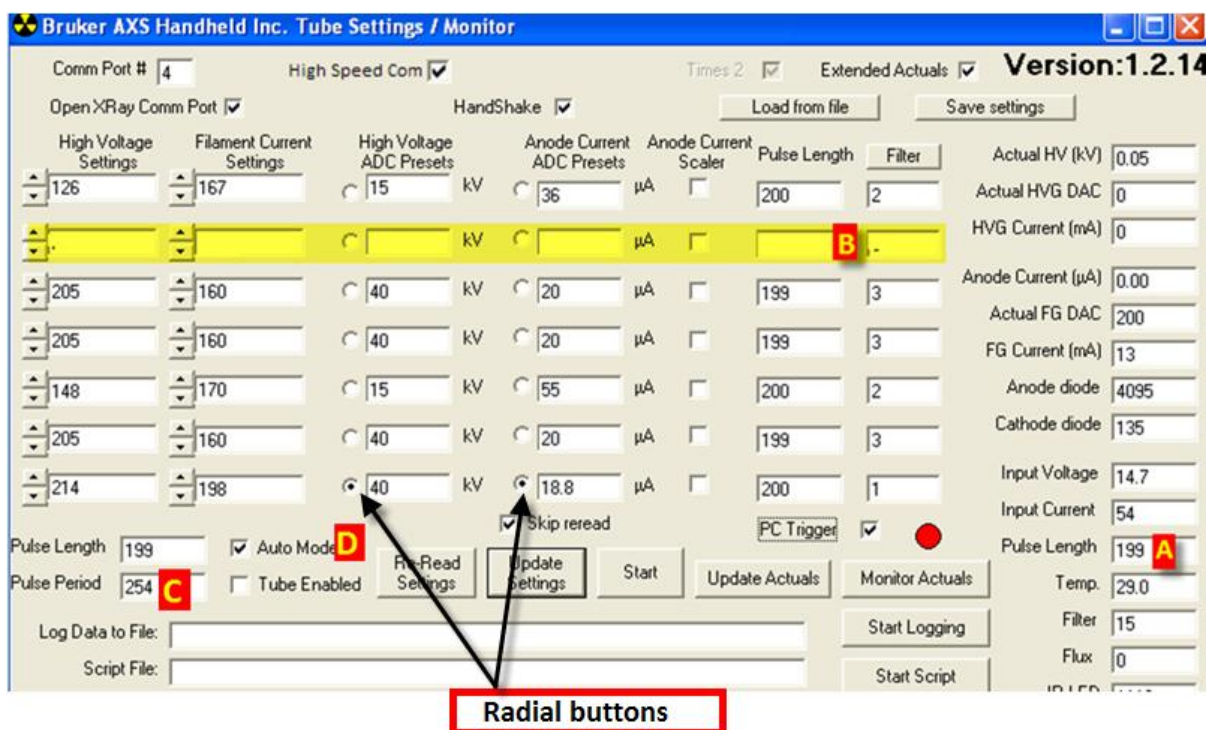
Bruker AXS Handheld Inc. Tube Settings / Monitor

Comm Port # 4
High Speed Com
Times 2
Extended Actuals
Version:1.2.14
Open XRay Comm Port
HandShake
Load from file
Save settings

| High Voltage Settings | Filament Current Settings | High Voltage ADC Presets | | Anode Current ADC Presets | | Anode Current Scaler | Pulse Length | Filter |
|---|---|---|---|---|---|---|---|---|
| 126 | 167 | 15 | kV | 36 | µA | | 200 | 2 |
| . | | | kV | | µA | | B | . |
| 205 | 160 | 40 | kV | 20 | µA | | 199 | 3 |
| 205 | 160 | 40 | kV | 20 | µA | | 199 | 3 |
| 148 | 170 | 15 | kV | 55 | µA | | 200 | 2 |
| 205 | 160 | 40 | kV | 20 | µA | | 199 | 3 |
| 214 | 198 | 40 | kV | 18.8 | µA | | 200 | 1 |

Actual HV (kV) 0.05
Actual HVG DAC 0
HVG Current (mA) 0
Anode Current (µA) 0.00
Actual FG DAC 200
FG Current (mA) 13
Anode diode 4095
Cathode diode 135
Input Voltage 14.7
Input Current 54
Pulse Length 199 A
Temp. 29.0
Filter 15
Flux 0

Skip reread
PC Trigger
Pulse Length 199
Auto Mode D
Pulse Period 254 C
Tube Enabled
Re-Read Settings
Update Settings
Start
Update Actuals
Monitor Actuals
Log Data to File:
Start Logging
Script File:
Start Script

Radial buttons